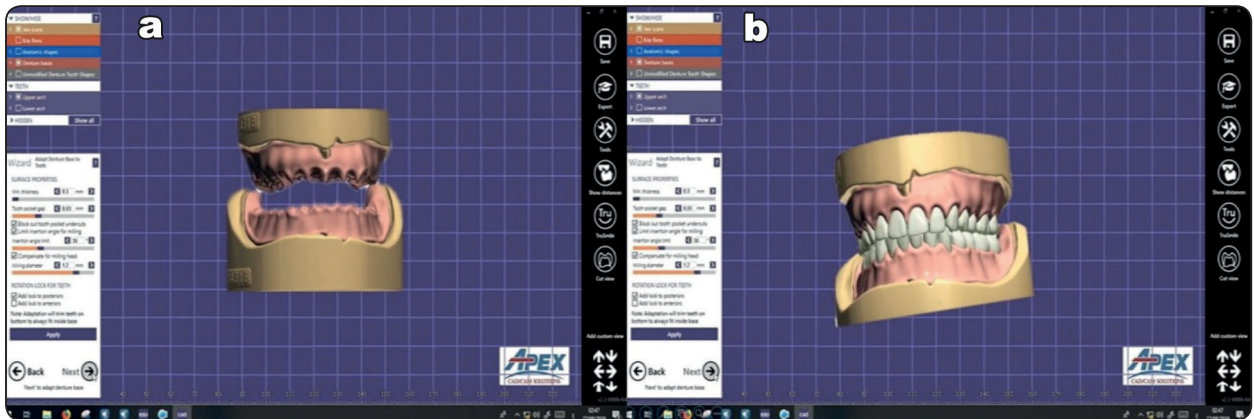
a

SHOW/HIDE
Jaw scans
Bite forms
Anatomic shapes
Denture bases
Unmodified Denture Tooth Shapes
TEETH
Upper arch
Lower arch
HIDDEN
Show all

Wizard Adapt Denture Base to Teeth
SURFACE PROPERTIES
Min. thickness 0.5 mm
Tooth pocket gap 0.05 mm
Block out tooth pocket undercuts
Limit insertion angle for milling
Insertion angle limit 30
Compensate for milling head
Milling diameter 0.2 mm
ROTATION LOCK FOR TEETH
Add lock to posteriors
Add lock to anteriors
Note: Adaptation will trim teeth on bottom to always fit inside base
Apply

Back
Next
'Next' to adapt denture base

APEX
CAD/CAM SOLUTIONS

Save
Export
Tools
Show distances
TruSmile
Cut view
Add custom view

b

SHOW/HIDE
Jaw scans
Bite forms
Anatomic shapes
Denture bases
Unmodified Denture Tooth Shapes
TEETH
Upper arch
Lower arch
HIDDEN
Show all

Wizard Adapt Denture Base to Teeth
SURFACE PROPERTIES
Min. thickness 0.5 mm
Tooth pocket gap 0.05 mm
Block out tooth pocket undercuts
Limit insertion angle for milling
Insertion angle limit 30
Compensate for milling head
Milling diameter 0.2 mm
ROTATION LOCK FOR TEETH
Add lock to posteriors
Add lock to anteriors
Note: Adaptation will trim teeth on bottom to always fit inside base
Apply

Back
Next
'Next' to adapt denture base

APEX
CAD/CAM SOLUTIONS

Save
Export
Tools
Show distances
TruSmile
Cut view
Add custom view